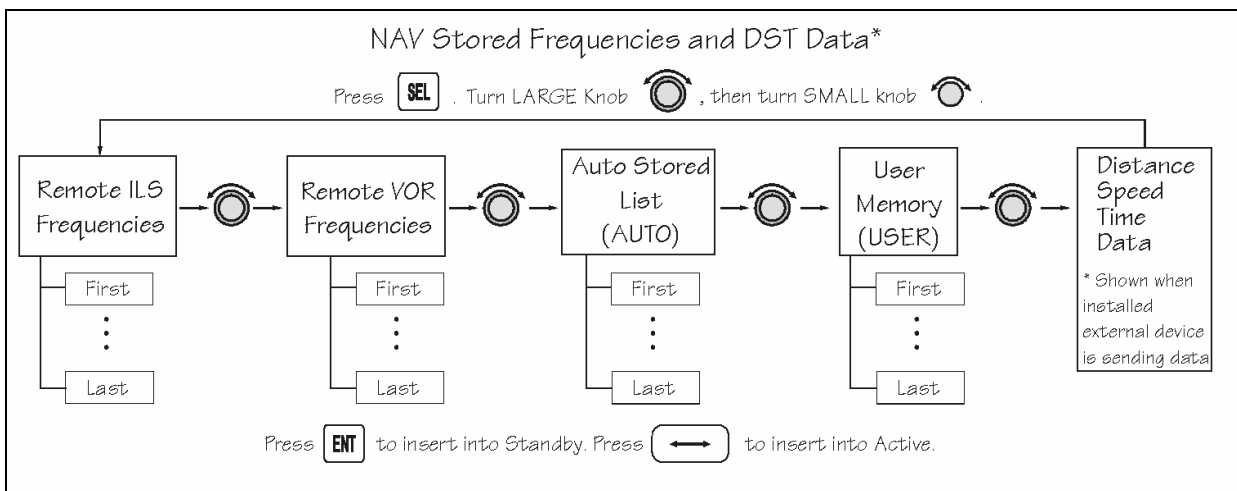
NAV Stored Frequencies and DST Data*

Press SEL . Turn LARGE Knob , then turn SMALL knob .

Remote ILS Frequencies

First
⋮
Last

Remote VOR Frequencies

First
⋮
Last

Auto Stored List (AUTO)

First
⋮
Last

User Memory (USER)

First
⋮
Last

Distance Speed Time Data

* Shown when installed external device is sending data

Press ENT to insert into Standby. Press ⟷ to insert into Active.